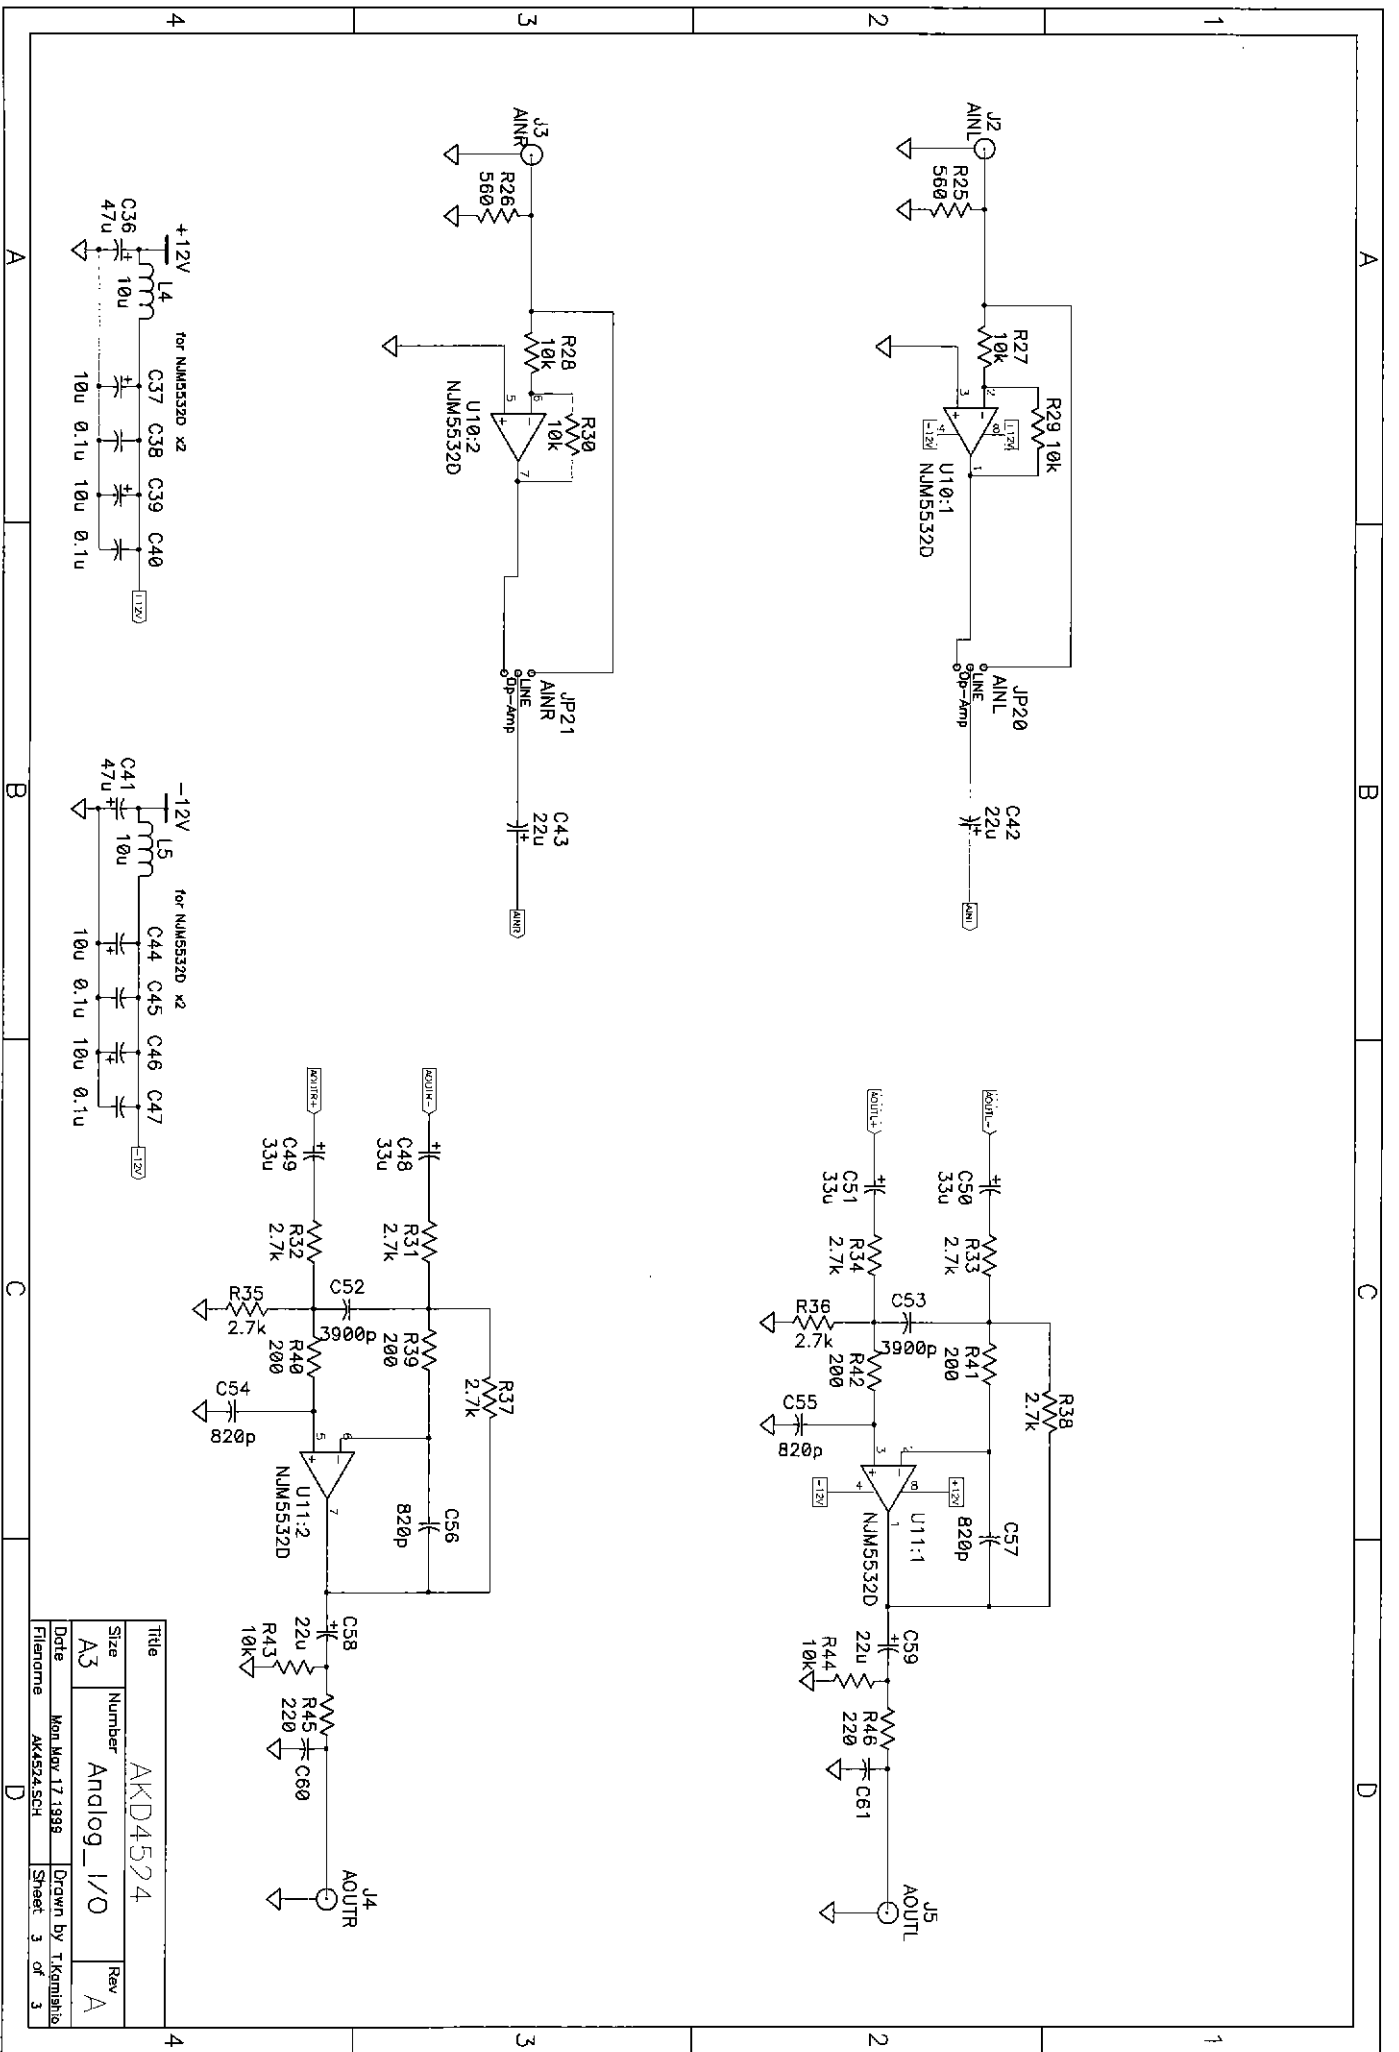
4
3
2
1

A
B
C
D

J3
AINR
R26
560
R28
10k
U10:2
NJM5532D
R30
10k
JP21
AINR
LINE
Op-Amp
C43
22u
AINR

J2
AINL
R25
560
R27
10k
R29 10k
U10:1
NJM5532D
-12V
+12V
JP20
AINL
LINE
Op-Amp
C42
22u
AINL

+12V
C36
47u
L4
10u
for NJM5532D x2
C37 C38 C39 C40
10u 0.1u 10u 0.1u
+12V

-12V
C41
47u
L5
10u
for NJM5532D x2
C44 C45 C46 C47
10u 0.1u 10u 0.1u
-12V

AOUTR+
AOUTR-
C49
33u
C48
33u
R32
2.7k
R31
2.7k
R35
2.7k
C52
3900p
R40
200
R39
200
R37
2.7k
C54
820p
U11:2
NJM5532D
C56
820p
C58
22u
R43
10k
R45
220
C60
J4
AOUTR

AOUTL+
AOUTL-
C51
33u
C50
33u
R34
2.7k
R33
2.7k
R36
2.7k
C53
3900p
R42
200
R41
200
R38
2.7k
C55
820p
U11:1
NJM5532D
-12V
+12V
C57
820p
C59
22u
R44
10k
R46
220
C61
J5
AOUTL

| Title | AKD4524 | |
|---|---|---|
| Size A3 | Number Analog_I/O | Rev A |
| Date | Mon May 17 1999 | Drawn by T.Kamishio |
| Filename | AK4524.SCH | Sheet 3 of 3 |